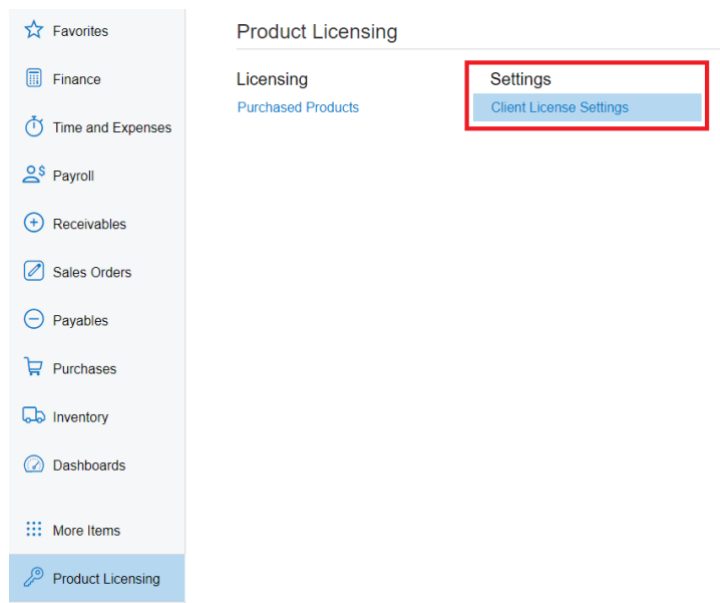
Favorites
Finance
Time and Expenses
Payroll
Receivables
Sales Orders
Payables
Purchases
Inventory
Dashboards
More Items
Product Licensing

Product Licensing

Licensing
Purchased Products

Settings
Client License Settings